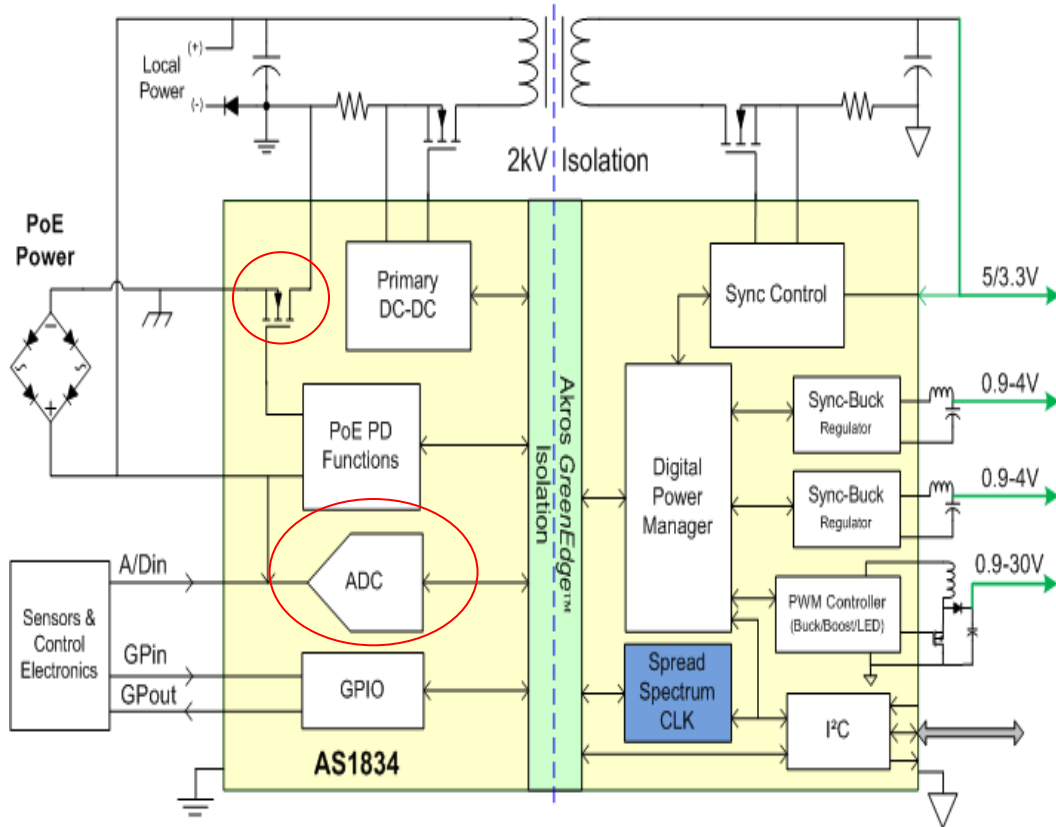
(+)
Local Power
(-)
2kV Isolation
PoE Power
Primary DC-DC
Sync Control
5/3.3V
PoE PD Functions
Akros GreenEdge™ Isolation
Digital Power Manager
Sync-Buck Regulator
0.9-4V
Sync-Buck Regulator
0.9-4V
A/Din
ADC
0.9-30V
PWM Controller (Buck/Boost/LED)
Sensors & Control Electronics
GPin
GPout
GPIO
Spread Spectrum CLK
I²C
AS1834